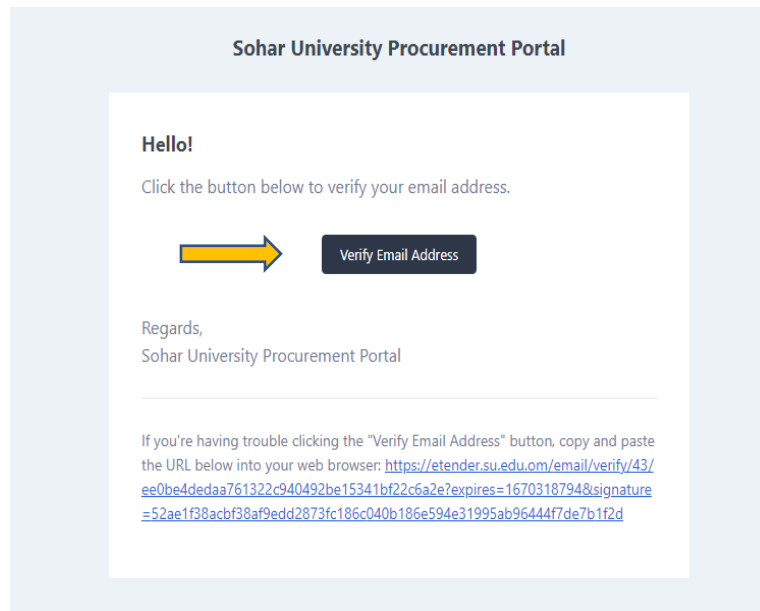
Sohar University Procurement Portal

Hello!

Click the button below to verify your email address.

Verify Email Address

Regards,
Sohar University Procurement Portal

If you're having trouble clicking the "Verify Email Address" button, copy and paste the URL below into your web browser: https://etender.su.edu.om/email/verify/43/ee0be4dedaa761322c940492be15341bf22c6a2e?expires=1670318794&signature=52ae1f38acbf38af9edd2873fc186c040b186e594e31995ab96444f7de7b1f2d